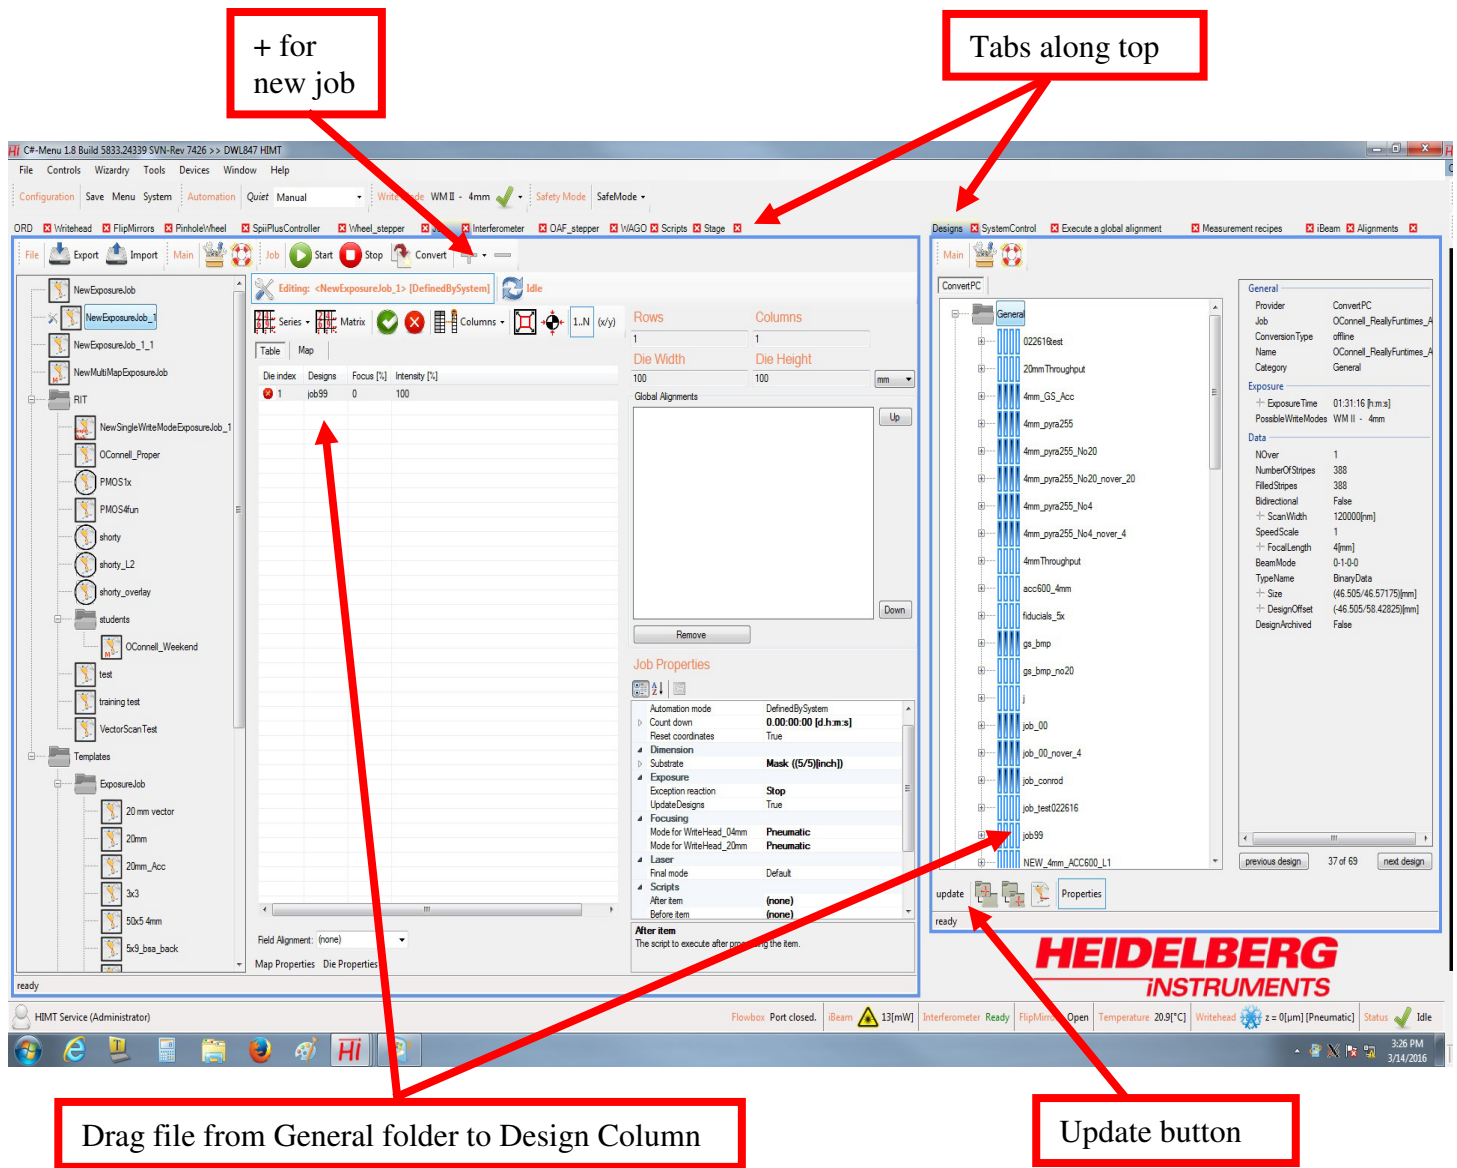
+ for new job

Tabs along top

C#-Menu 1.8 Build 5833.24339 SVN-Rev 7426 >> DWL847 HIMT

File Controls Wizardry Tools Devices Window Help

Configuration Save Menu System Automation Quiet Manual Write Mode WM II - 4mm Safety Mode SafeMode

ORD Writehead FlipMirrors PinholeWheel SpiiPlusController Wheel_stepper Interferometer OAF_stepper WAGO Scripts Stage

Designs SystemControl Execute a global alignment Measurement recipes iBeam Alignments

File Export Import Main Job Start Stop Convert

NewExposureJob
NewExposureJob_1
NewExposureJob_1_1
NewMultiMapExposureJob
RIT
NewSingleWriteModeExposureJob_1
OConnell_Proper
PMOS1x
PMOS4fun
shorty
shorty_L2
shorty_overlay
students
OConnell_Weekend
test
training test
VectorScanTest
Templates
ExposureJob
20 mm vector
20mm
20mm_Acc
3x3
50x5 4mm
5x9_bsa_back

Editing: <NewExposureJob_1> [DefinedBySystem] Idle

Series Matrix Columns 1..N (x/y)

Table Map

| Die index | Designs | Focus [%] | Intensity [%] |
|---|---|---|---|
| 1 | job99 | 0 | 100 |

Rows Columns
1 1
Die Width Die Height
100 100 mm
Global Alignments
Up
Down
Remove

Job Properties

| | |
|---|---|
| Automation mode | DefinedBySystem |
| Count down | 0:00:00:00 [d.h:m:s] |
| Reset coordinates | True |
| Dimension | |
| Substrate | Mask ((5/5)[inch]) |
| Exposure | |
| Exception reaction | Stop |
| UpdateDesigns | True |
| Focusing | |
| Mode for WriteHead_04mm | Pneumatic |
| Mode for WriteHead_20mm | Pneumatic |
| Laser | |
| Final mode | Default |
| Scripts | |
| After item | (none) |
| Before item | (none) |

After item
The script to execute after processing the item.

Field Alignment: (none)
Map Properties Die Properties

ready

Main
ConvertPC
General
022616test
20mmThroughput
4mm_GS_Acc
4mm_pyra255
4mm_pyra255_No20
4mm_pyra255_No20_nover_20
4mm_pyra255_No4
4mm_pyra255_No4_nover_4
4mmThroughput
acc600_4mm
fiducials_5x
gs_bmp
gs_bmp_no20
j
job_00
job_00_nover_4
job_conrod
job_test022616
job99
NEW_4mm_ACC600_L1

| General | |
|---|---|
| Provider | ConvertPC |
| Job | OConnell_ReallyFuntimes_A |
| ConversionType | offline |
| Name | OConnell_ReallyFuntimes_A |
| Category | General |
| Exposure | |
| ExposureTime | 01:31:16 [h:m:s] |
| PossibleWriteModes | WM II - 4mm |
| Data | |
| NOver | 1 |
| NumberOfStripes | 388 |
| FilledStripes | 388 |
| Bidirectional | False |
| ScanWidth | 120000[nm] |
| SpeedScale | 1 |
| FocalLength | 4[mm] |
| BeamMode | 0-1-0-0 |
| TypeName | BinaryData |
| Size | (46.505/46.57175)[mm] |
| DesignOffset | (-46.505/58.42825)[mm] |
| DesignArchived | False |

previous design 37 of 69 next design

update Properties
ready

HEIDELBERG INSTRUMENTS

HIMT Service (Administrator) Flowbox Port closed. iBeam 13[mW] Interferometer Ready FlipMirror Open Temperature 20.9[°C] Writehead z = 0[µm] [Pneumatic] Status Idle

3:26 PM 3/14/2016

Drag file from General folder to Design Column

Update button